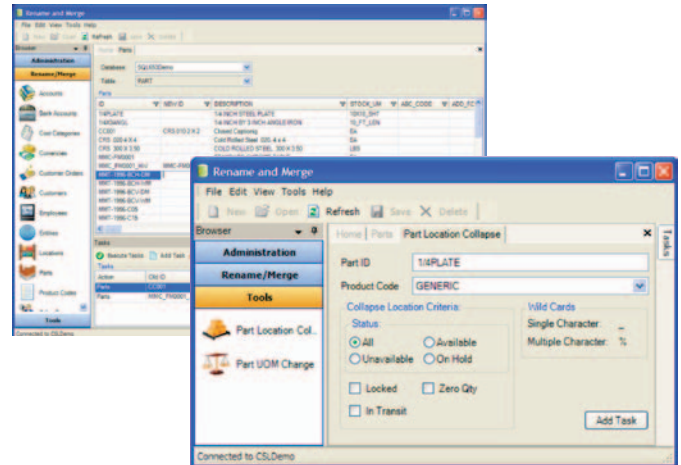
Rename and Merge
File Edit View Tools Help
New Open Refresh Save Delete
Browser
Administration
Rename/Merge
Accounts
Bank Accounts
Cost Categories
Currencies
Customer Orders
Customers
Employees
Entities
Locations
Parts
Product Codes
Tools
Home Parts
Database SQLXIODemo
Table PART
Parts
ID
NEW ID
DESCRIPTION
STOCK_UM
ABC_CODE
ADD_FC
1/4PLATE
1/4 INCH STEEL PLATE
10X10_SHT
1X4SANGL
1/4 INCH BY 3 INCH ANGLE IRON
10_FT_LEN
CC001
CRS 0102 X 2
Closed Captioning
EA
CRS 320 X 5 4
Cold Rolled Steel 320 4 x 4
EA
CRS 300 X 3 50
COLD ROLLED STEEL 300 X 3.50
LBS
MMC-PW0001
MMC-PW0001-WU
MMC-PW0
MMT-1996-BCH-DR
MMT-1996-BCH-WP
MMT-1996-BCV-DR
MMT-1996-BCV-WR
MMT-1996-C08
MMT-1996-C18
Tasks
Execute Tasks
Add Task
Tasks
Action
Old ID
Parts
CC001
Parts
MMC-PW0001
Connected to CSLDemo

Rename and Merge
File Edit View Tools Help
New Open Refresh Save Delete
Browser
Administration
Rename/Merge
Tools
Part Location Col...
Part UOM Change
Home Parts Part Location Collapse
Part ID 1/4PLATE
Product Code GENERIC
Collapse Location Criteria:
Status
All
Available
Unavailable
On Hold
Wild Cards
Single Character _
Multiple Character %
Locked
Zero Qty
In Transit
Add Task
Tasks
Connected to CSLDemo